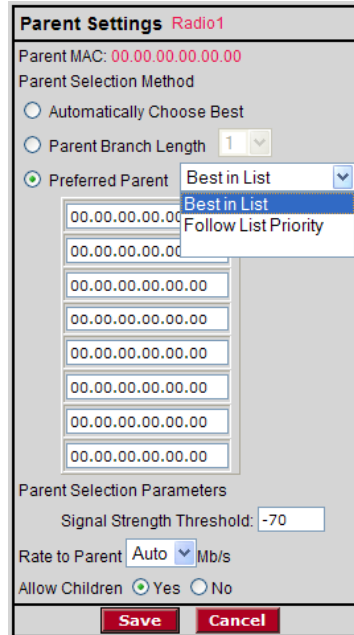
Parent Settings Radio1

Parent MAC: 00.00.00.00.00.00

Parent Selection Method

Automatically Choose Best

Parent Branch Length 1

Preferred Parent Best in List

Best in List
Follow List Priority

00.00.00.00.00

00.00.00.00.00

00.00.00.00.00.00

00.00.00.00.00.00

00.00.00.00.00.00

00.00.00.00.00.00

00.00.00.00.00.00

00.00.00.00.00.00

Parent Selection Parameters

Signal Strength Threshold: -70

Rate to Parent Auto Mb/s

Allow Children Yes No

Save Cancel